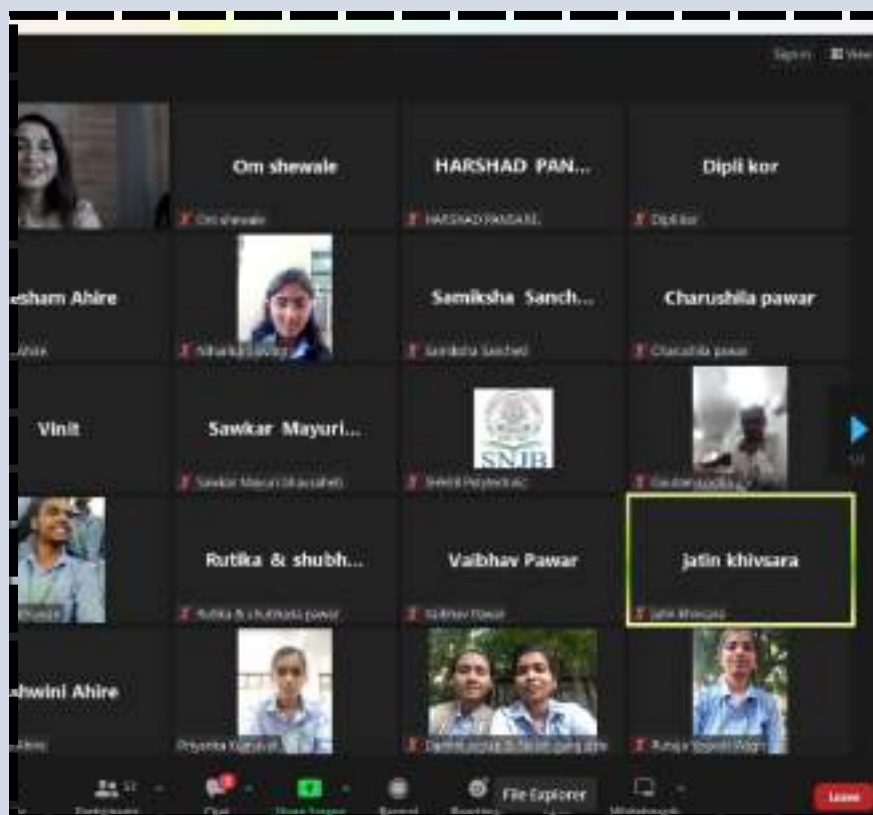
Sign in View

Om shewale

Om shewale

HARSHAD PAN...

HARSHAD PANSARE

Dipli kor

Dipli kor

esham Ahire

Ahire

Niharika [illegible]

Samiksha Sanch...

Samiksha Sanchet

Charushila pawar

Charushila pawar

Vinit

Sawkar Mayuri...

Sawkar Mayuri Bhausaheb

SNJB

SNJB Polytechnic

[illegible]

Rutika & shubh...

Rutika & shubhada pawar

Vaibhav Pawar

Vaibhav Pawar

jatin khivsara

jatin khivsara

hwini Ahire

Ahire

Priyanka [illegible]

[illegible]

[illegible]

Participants

Chat

Share Screen

Record

Reactions

File Explorer

Whiteboards

Leave